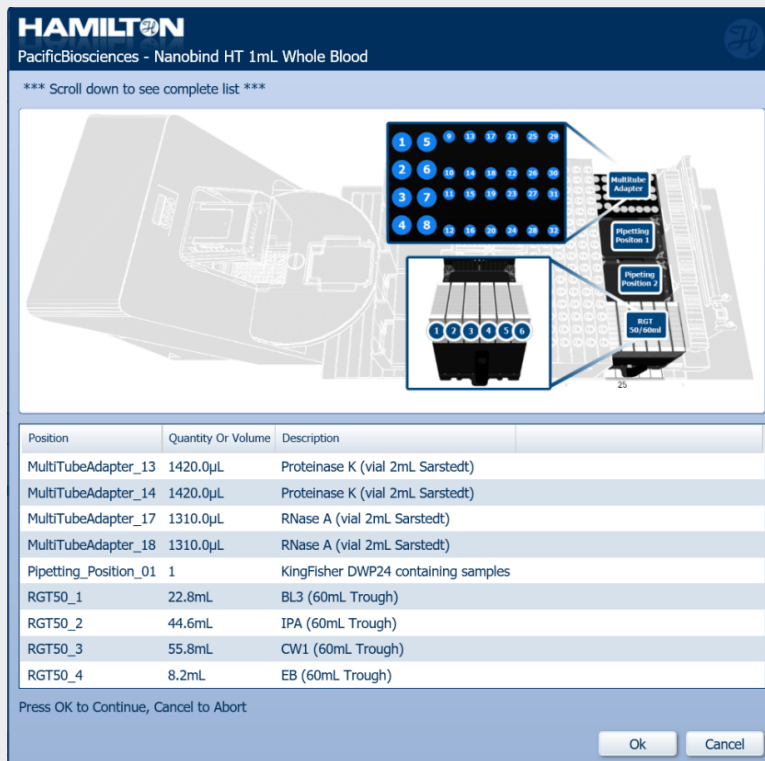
HAMILTON
PacificBiosciences - Nanobind HT 1mL Whole Blood

*** Scroll down to see complete list ***

1 5 9 13 17 21 25 29
2 6 10 14 18 22 26 30
3 7 11 15 19 23 27 31
4 8 12 16 20 24 28 32

Multitube Adapter
Pipetting Positon 1
Pipeting Position 2
RGT 50/60ml

1 2 3 4 5 6

25

| Position | Quantity Or Volume | Description |
|---|---|---|
| MultiTubeAdapter_13 | 1420.0µL | Proteinase K (vial 2mL Sarstedt) |
| MultiTubeAdapter_14 | 1420.0µL | Proteinase K (vial 2mL Sarstedt) |
| MultiTubeAdapter_17 | 1310.0µL | RNase A (vial 2mL Sarstedt) |
| MultiTubeAdapter_18 | 1310.0µL | RNase A (vial 2mL Sarstedt) |
| Pipetting_Position_01 | 1 | KingFisher DWP24 containing samples |
| RGT50_1 | 22.8mL | BL3 (60mL Trough) |
| RGT50_2 | 44.6mL | IPA (60mL Trough) |
| RGT50_3 | 55.8mL | CW1 (60mL Trough) |
| RGT50_4 | 8.2mL | EB (60mL Trough) |

Press OK to Continue, Cancel to Abort

Ok
Cancel